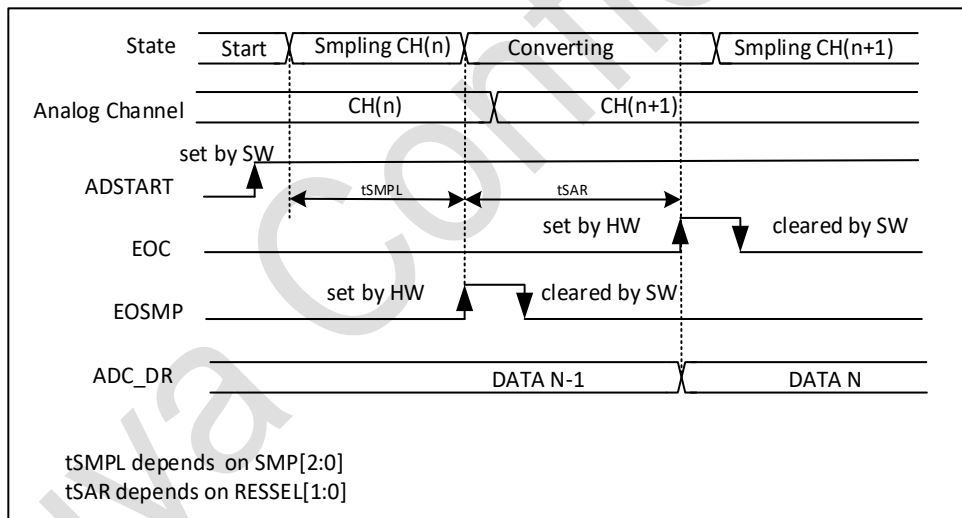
State Start Smpling CH(n) Converting Smpling CH(n+1)

Analog Channel CH(n) CH(n+1)

set by SW

ADSTART

tSMPL tSAR

set by HW cleared by SW

EOC

set by HW cleared by SW

EOSMP

ADC_DR DATA N-1 DATA N

tSMPL depends on SMP[2:0]
tSAR depends on RESSEL[1:0]

Nuvoton Confidential